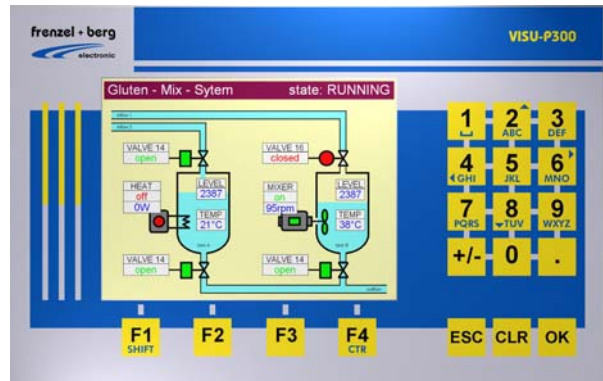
frenzel + berg
electronic

VISU-P300

Gluten - Mix - Sytem
state: RUNNING

VALVE 14
open

HEAT
off
0W

LEVEL
2387

TEMP
21°C

VALVE 14
open

VALVE 16
closed

MIXER
on
95rpm

LEVEL
2387

TEMP
38°C

VALVE 14
open

F1
SHIFT

F2

F3

F4
CTR

1

2
ABC

3
DEF

4
GHI

5
JKL

6
MNO

7
PQRS

8
TUV

9
WXYZ

+/-

0

.

ESC

CLR

OK